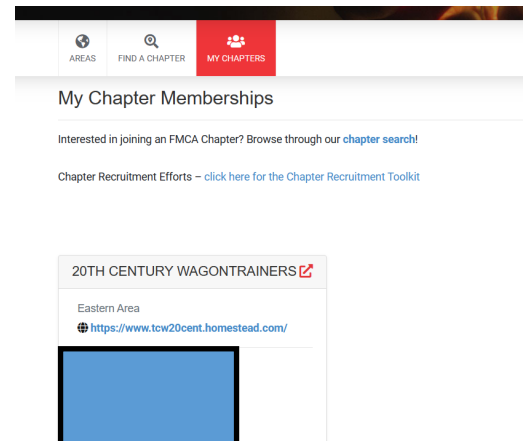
AREAS
FIND A CHAPTER
MY CHAPTERS

My Chapter Memberships

Interested in joining an FMCA Chapter? Browse through our chapter search!

Chapter Recruitment Efforts – click here for the Chapter Recruitment Toolkit

20TH CENTURY WAGONTRAINERS

Eastern Area
https://www.tcw20cent.homestead.com/